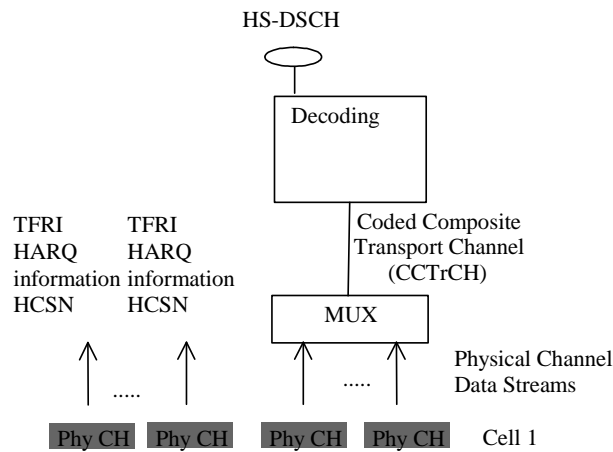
HS-DSCH

Decoding

Coded Composite Transport Channel (CCTrCH)

TFRI HARQ information HCSN

TFRI HARQ information HCSN

MUX

Physical Channel Data Streams

.....

.....

Phy CH

Phy CH

Phy CH

Phy CH

Cell 1